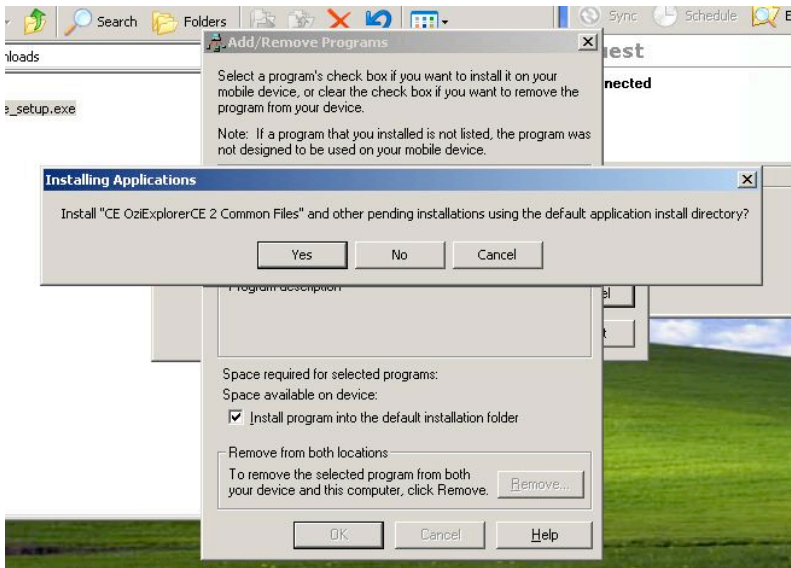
Search Folders

Sync Schedule E

nloads

e_setup.exe

Add/Remove Programs

uest

nected

Select a program's check box if you want to install it on your mobile device, or clear the check box if you want to remove the program from your device.

Note: If a program that you installed is not listed, the program was not designed to be used on your mobile device.

Installing Applications

Install "CE OziExplorerCE 2 Common Files" and other pending installations using the default application install directory?

Yes No Cancel

Program description

el

t

Space required for selected programs:

Space available on device:

Install program into the default installation folder

Remove from both locations

To remove the selected program from both your device and this computer, click Remove.

Remove...

OK Cancel Help